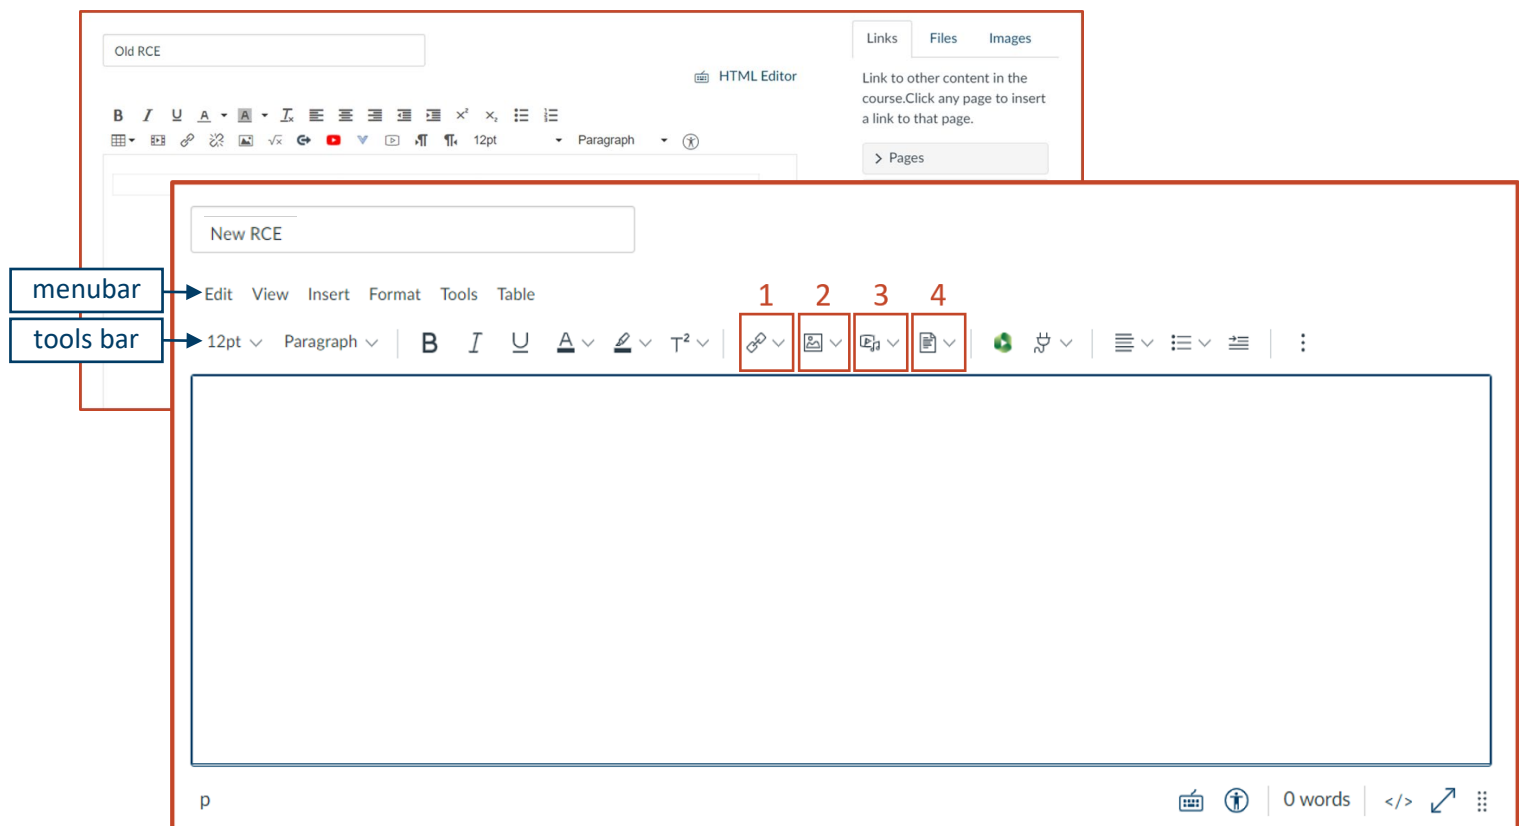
Old RCE

HTML Editor

B I U A A $T_x$ $x^2$ $x_2$

12pt Paragraph

Links Files Images

Link to other content in the course.Click any page to insert a link to that page.

> Pages

New RCE

menubar

Edit View Insert Format Tools Table

tools bar

12pt Paragraph B I U A $T^2$

1 2 3 4

p

0 words </>